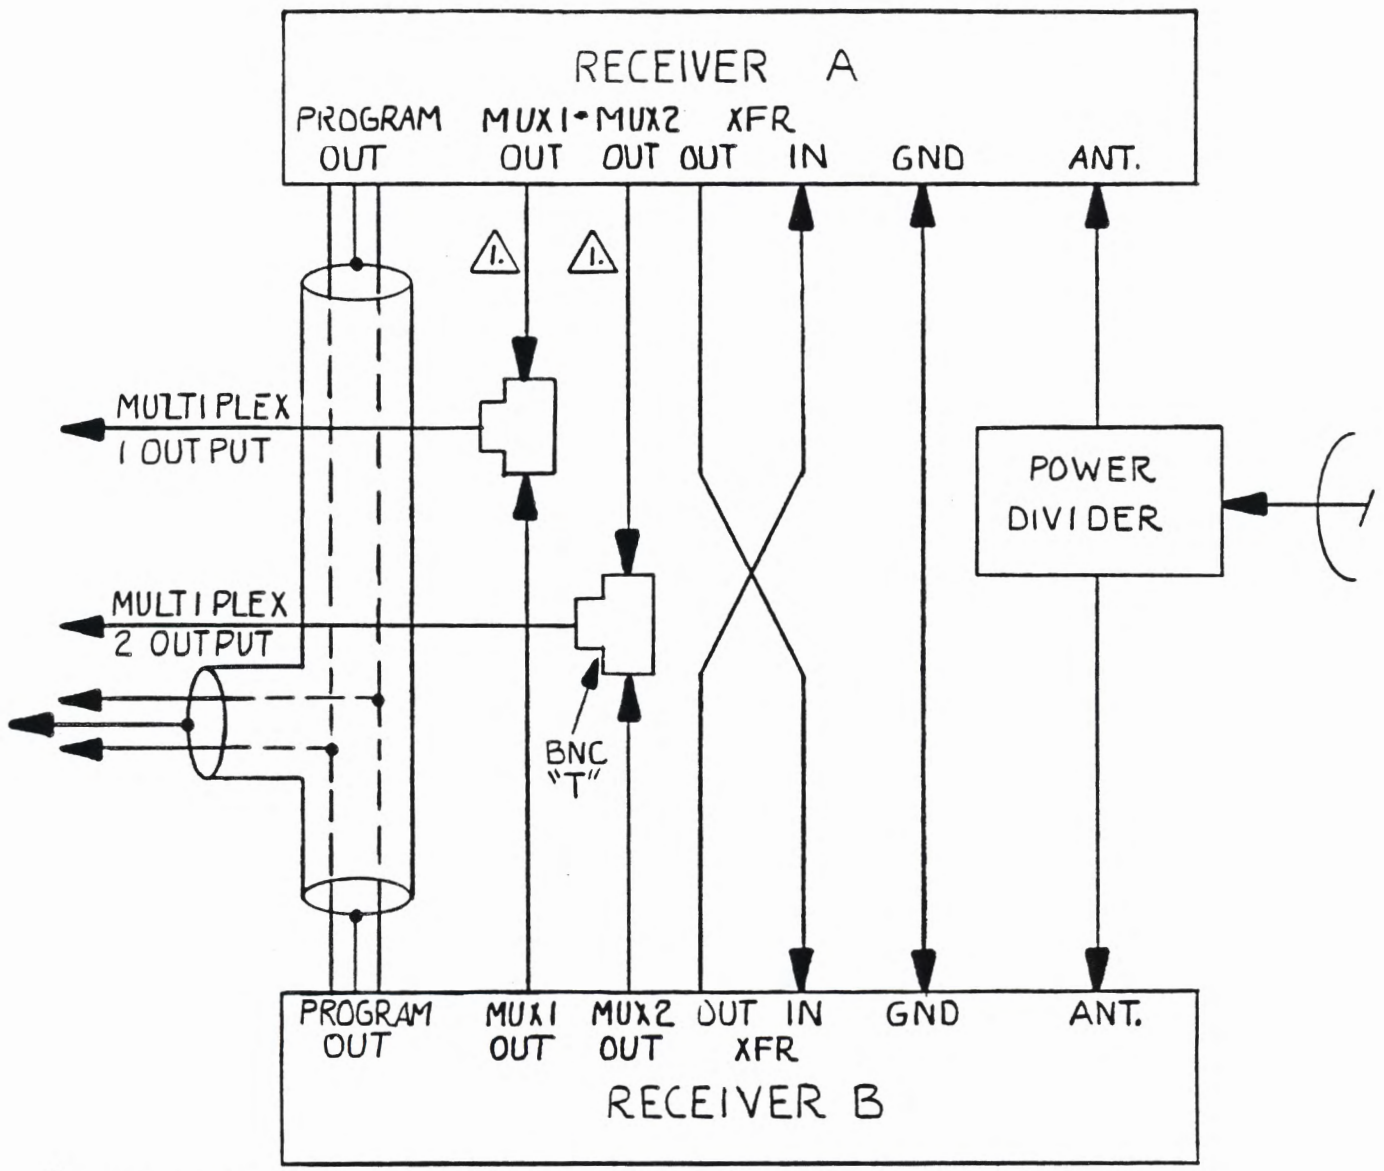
RECEIVER A

PROGRAM OUT

MUX1 OUT

MUX2 OUT

XFR OUT IN

GND

ANT.

1.

1.

MULTIPLEX 1 OUTPUT

MULTIPLEX 2 OUTPUT

POWER DIVIDER

BNC "T"

PROGRAM OUT

MUX1 OUT

MUX2 OUT

OUT IN XFR

GND

ANT.

RECEIVER B